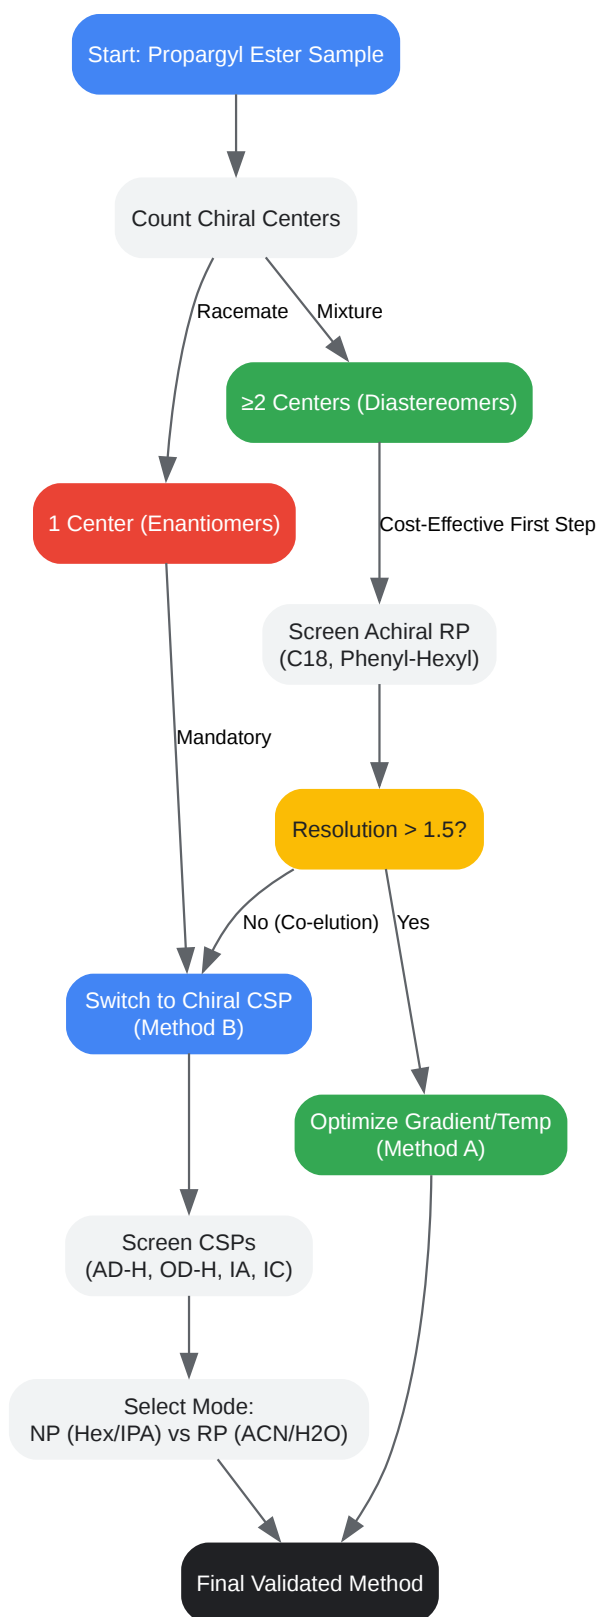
Start: Propargyl Ester Sample

Count Chiral Centers

Racemate

Mixture

≥2 Centers (Diastereomers)

1 Center (Enantiomers)

Cost-Effective First Step

Screen Achiral RP
(C18, Phenyl-Hexyl)

Mandatory

Resolution > 1.5?

No (Co-elution)

Yes

Switch to Chiral CSP
(Method B)

Optimize Gradient/Temp
(Method A)

Screen CSPs
(AD-H, OD-H, IA, IC)

Select Mode:
NP (Hex/IPA) vs RP (ACN/H2O)

Final Validated Method